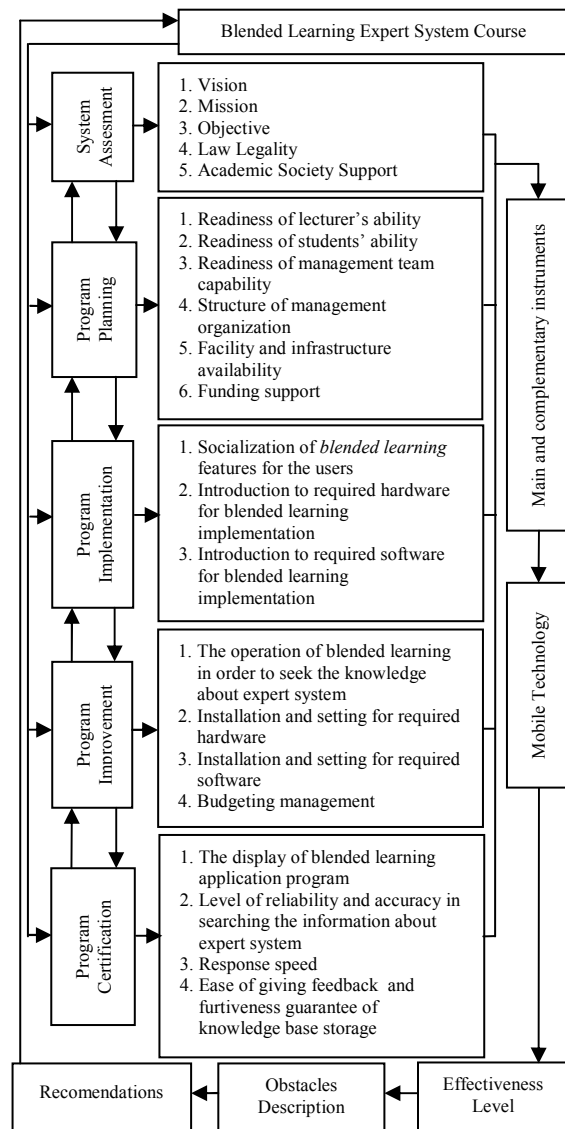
Blended Learning Expert System Course

System Assesment

1. Vision
2. Mission
3. Objective
4. Law Legality
5. Academic Society Support

Program Planning

1. Readiness of lecturer's ability
2. Readiness of students' ability
3. Readiness of management team capability
4. Structure of management organization
5. Facility and infrastructure availability
6. Funding support

Program Implementation

1. Socialization of *blended learning* features for the users
2. Introduction to required hardware for blended learning implementation
3. Introduction to required software for blended learning implementation

Program Improvement

1. The operation of blended learning in order to seek the knowledge about expert system
2. Installation and setting for required hardware
3. Installation and setting for required software
4. Budgeting management

Program Certification

1. The display of blended learning application program
2. Level of reliability and accuracy in searching the information about expert system
3. Response speed
4. Ease of giving feedback and furtiveness guarantee of knowledge base storage

Main and complementary instruments

Mobile Technology

Recomendations

Obstacles Description

Effectiveness Level